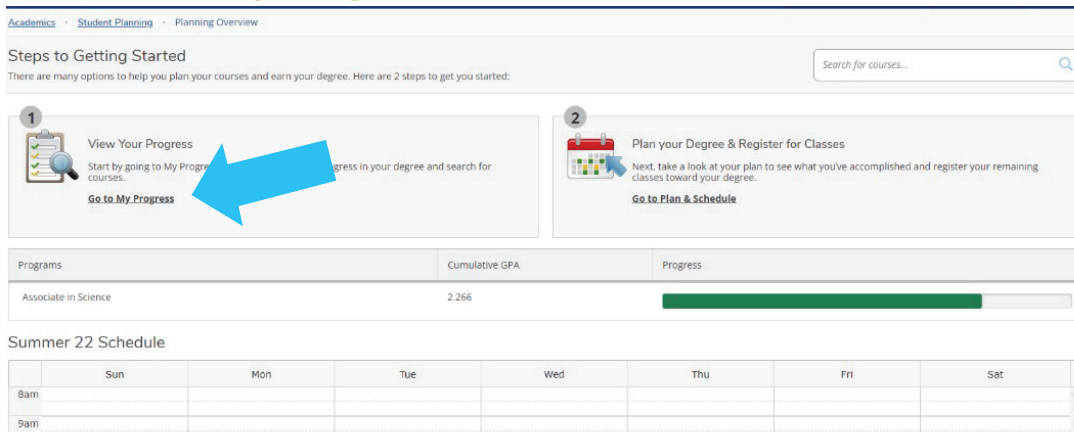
Academics · Student Planning · Planning Overview

Steps to Getting Started

There are many options to help you plan your courses and earn your degree. Here are 2 steps to get you started:

Search for courses...

1

View Your Progress

Start by going to My Progre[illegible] gress in your degree and search for courses.

Go to My Progress

2

Plan your Degree & Register for Classes

Next, take a look at your plan to see what you've accomplished and register your remaining classes toward your degree.

Go to Plan & Schedule

| Programs | Cumulative GPA | Progress |
|---|---|---|
| Associate in Science | 2.266 | |

Summer 22 Schedule

| | Sun | Mon | Tue | Wed | Thu | Fri | Sat |
|---|---|---|---|---|---|---|---|
| 8am | | | | | | | |
| 9am | | | | | | | |